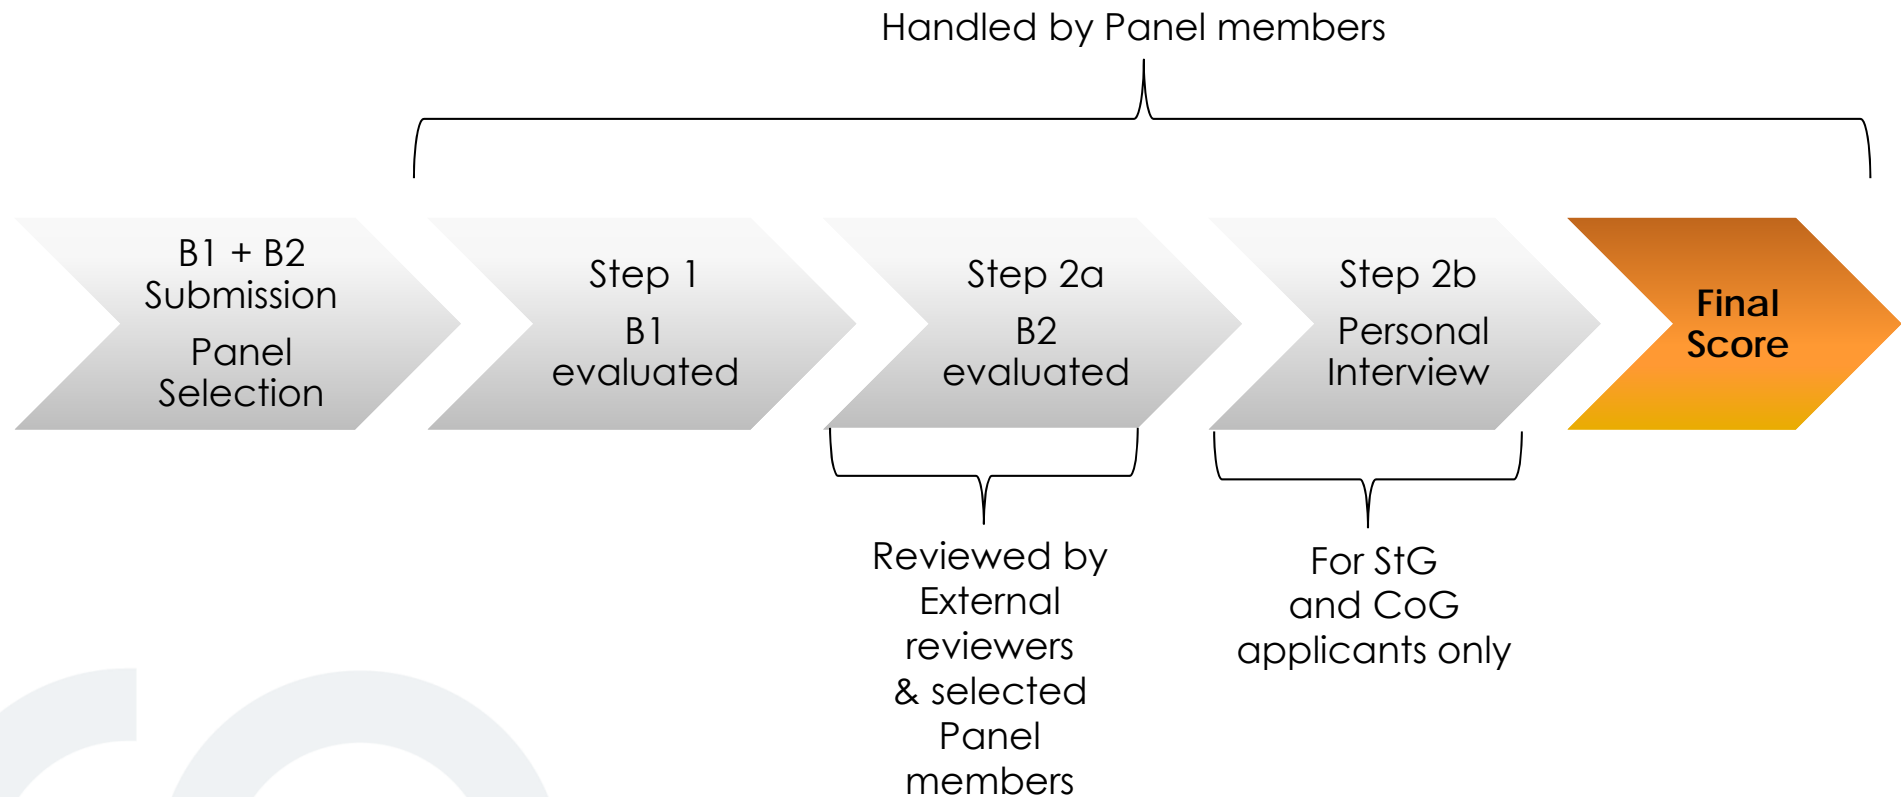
Handled by Panel members

B1 + B2 Submission

Panel Selection

Step 1

B1 evaluated

Step 2a

B2 evaluated

Step 2b

Personal Interview

Final Score

Reviewed by External reviewers & selected Panel members

For StG and CoG applicants only